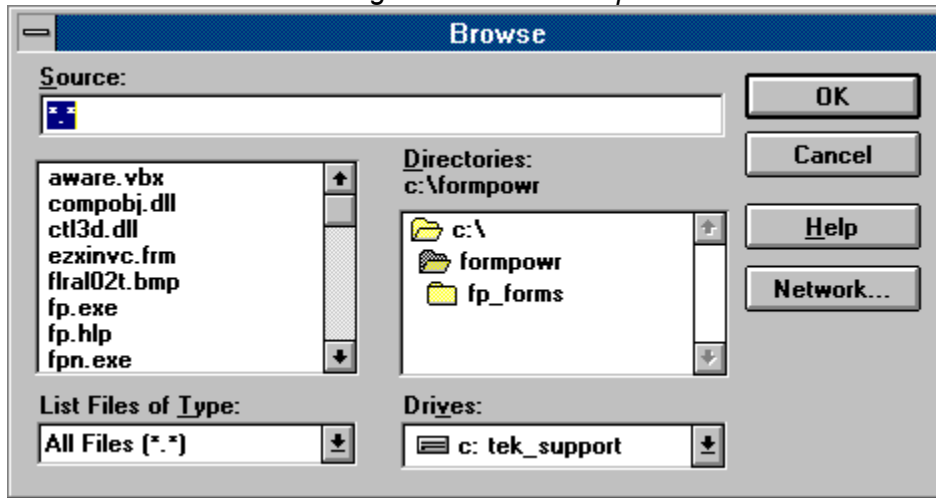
Browse

Source:

*.*

OK

Cancel

Help

Network...

aware.vbx
compobj.dll
ctl3d.dll
ezxinvc.frm
flral02t.bmp
fp.exe
fp.hlp
fpn.exe

Directories:
c:\formpowr

c:\
formpowr
fp_forms

List Files of Type:

All Files (*.*)

Drives:

c: tek_support